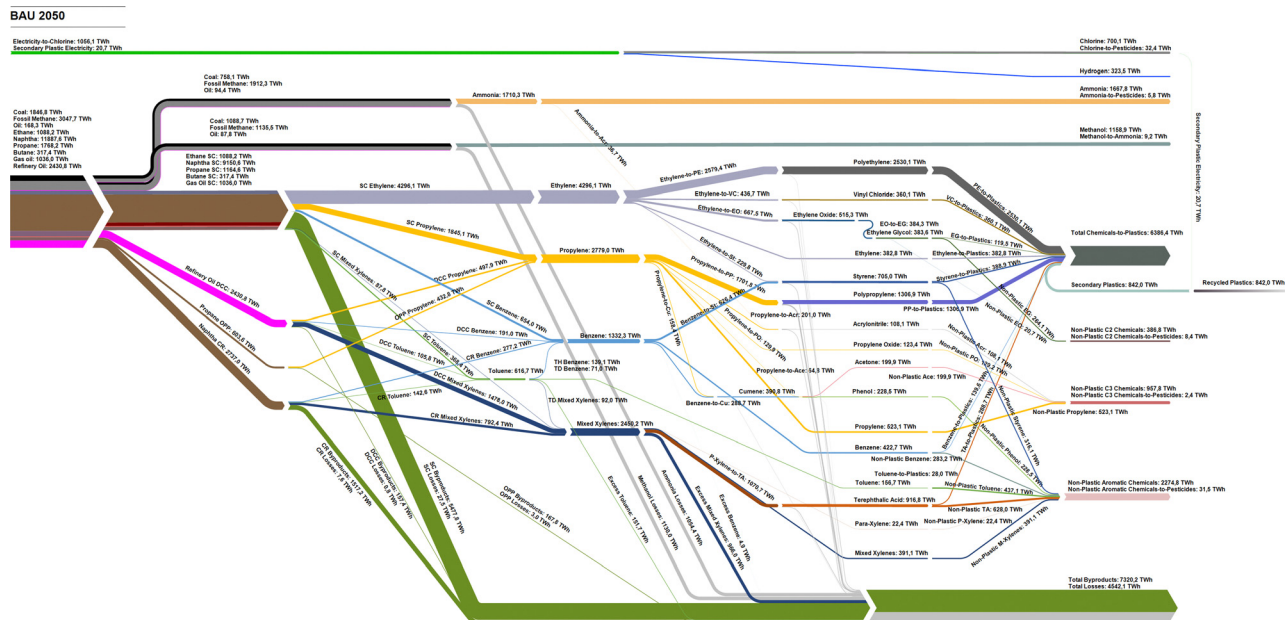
BAU 2050

Electricity-to-Chlorine: 1056,1 TWh
Secondary Plastic Electricity: 20,7 TWh

Chlorine: 700,1 TWh
Chlorine-to-Pesticides: 32,4 TWh

Hydrogen: 323,5 TWh

Coal: 758,1 TWh
Fossil Methane: 1912,3 TWh
Oil: 94,4 TWh

Ammonia: 1710,3 TWh

Ammonia: 1667,8 TWh
Ammonia-to-Pesticides: 6,8 TWh

Coal: 1846,8 TWh
Fossil Methane: 3047,7 TWh
Oil: 168,3 TWh
Ethane: 1088,2 TWh
Naphtha: 11887,6 TWh
Propane: 1768,2 TWh
Butane: 317,4 TWh
Gas oil: 1036,0 TWh
Refinery Oil: 2430,8 TWh

Coal: 1088,7 TWh
Fossil Methane: 1135,5 TWh
Oil: 87,8 TWh

Ammonia-to-Acr: 56,7 TWh

Methanol: 1158,9 TWh
Methanol-to-Ammonia: 9,2 TWh

Secondary Plastic Electricity: 20,7 TWh

Ethane SC: 1088,2 TWh
Naphtha SC: 9150,6 TWh
Propane SC: 1164,6 TWh
Butane SC: 317,4 TWh
Gas Oil SC: 1036,0 TWh

SC Ethylene: 4296,1 TWh

Ethylene: 4296,1 TWh

Ethylene-to-PE: 2579,4 TWh
Polyethylene: 2530,1 TWh
Ethylene-to-VC: 436,7 TWh
Vinyl Chloride: 360,1 TWh
Ethylene-to-EO: 667,5 TWh
Ethylene Oxide: 515,3 TWh
EO-to-EG: 384,3 TWh
Ethylene Glycol: 383,6 TWh
PE-to-Plastics: 2530,1 TWh
VC-to-Plastics: 360,1 TWh
EG-to-Plastics: 119,5 TWh
Ethylene: 382,8 TWh
Ethylene-to-Plastics: 382,8 TWh
Ethylene-to-St: 229,6 TWh

Total Chemicals-to-Plastics: 6386,4 TWh

SC Propylene: 1845,1 TWh
Propylene: 2779,0 TWh
Propylene-to-PP: 1701,5 TWh
Styrene: 705,0 TWh
Styrene-to-Plastics: 158,2 TWh
Polypropylene: 1306,9 TWh
PP-to-Plastics: 1306,9 TWh

Secondary Plastics: 842,0 TWh
Recycled Plastics: 842,0 TWh

Refinery Oil DCC: 2430,8 TWh
SC Mixed Xylenes: 87,8 TWh
DCC Propylene: 497,9 TWh
OPP Propylene: 432,8 TWh
SC Benzene: 654,0 TWh
Propylene OPP: 603,6 TWh
Naphtha CR: 2737,0 TWh
DCC Benzene: 191,0 TWh
SC Toluene: 30,4 TWh
CR Benzene: 277,2 TWh
Benzene: 1332,3 TWh
Propylene-to-Cu: 135,4 TWh
Benzene-to-St: 525,4 TWh
Propylene-to-Acr: 201,0 TWh
Acrylonitrile: 108,1 TWh
Propylene-to-PO: 129,9 TWh
Propylene Oxide: 123,4 TWh
Propylene-to-Ace: 54,5 TWh
Acetone: 199,9 TWh
Non-Plastic Ace: 199,9 TWh
Non-Plastic Acr: 108,1 TWh
Non-Plastic PO: 123,4 TWh
Non-Plastic EG: 264,1 TWh
Non-Plastic EO: 20,7 TWh

Non-Plastic C2 Chemicals: 386,8 TWh
Non-Plastic C2 Chemicals-to-Pesticides: 8,4 TWh

DCC Toluene: 105,8 TWh
DCC Mixed Xylenes: 1476,0 TWh
TH Benzene: 139,1 TWh
TD Benzene: 71,0 TWh
Toluene: 616,7 TWh
Cumene: 390,8 TWh
Phenol: 228,5 TWh
Benzene-to-Cu: 288,7 TWh

Non-Plastic C3 Chemicals: 957,8 TWh
Non-Plastic C3 Chemicals-to-Pesticides: 2,4 TWh

CR Toluene: 142,6 TWh
CR Mixed Xylenes: 792,4 TWh
TD Mixed Xylenes: 92,0 TWh
Mixed Xylenes: 2450,2 TWh
Propylene: 523,1 TWh
Non-Plastic Propylene: 523,1 TWh
Benzene: 422,7 TWh
Non-Plastic Benzene: 283,2 TWh
Toluene-to-Plastics: 28,0 TWh
Toluene: 156,7 TWh
Non-Plastic Toluene: 437,1 TWh
Benzene-to-Plastics: 139,6 TWh
TA-to-Plastics: 288,7 TWh
Non-Plastic Phenol: 228,5 TWh
Non-Plastic Styrene: 316,1 TWh

P-Xylene-to-TA: 1070,7 TWh
Terephthalic Acid: 916,8 TWh
Non-Plastic TA: 628,0 TWh
Para-Xylene: 22,4 TWh
Non-Plastic P-Xylene: 22,4 TWh
Mixed Xylenes: 391,1 TWh
Non-Plastic M-Xylenes: 391,1 TWh

Non-Plastic Aromatic Chemicals: 2274,8 TWh
Non-Plastic Aromatic Chemicals-to-Pesticides: 31,5 TWh

CR Byproducts: 1517,2 TWh
CR Losses: 7,6 TWh
DCC Byproducts: 157,8 TWh
DCC Losses: 5,8 TWh
SC Byproducts: 4477,8 TWh
SC Losses: 27,8 TWh
OPP Byproducts: 167,6 TWh
OPP Losses: 3,9 TWh
Excess Toluene: 151,7 TWh
Methanol Losses: 1135,0 TWh
Ammonia Losses: 1064,4 TWh
Excess Mixed Xylenes: 966,5 TWh
Excess Benzene: 4,5 TWh

Total Byproducts: 7320,2 TWh
Total Losses: 4542,1 TWh